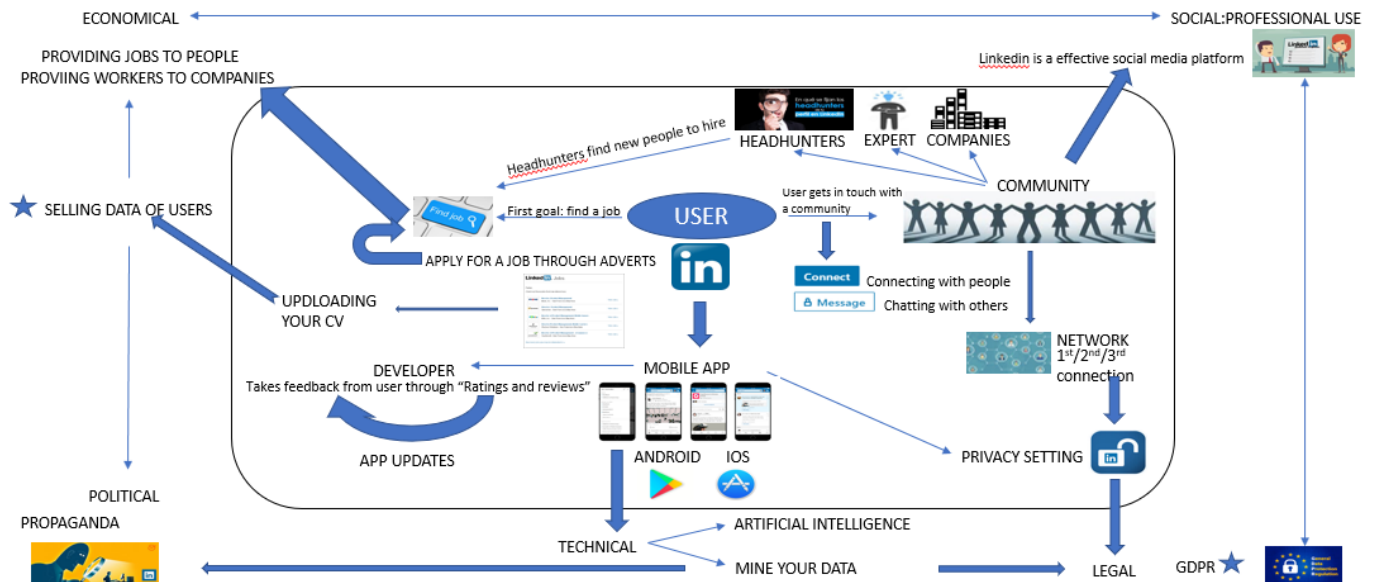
ECONOMICAL

SOCIAL:PROFESSIONAL USE

PROVIDING JOBS TO PEOPLE
PROVIING WORKERS TO COMPANIES

Linkedin is a effective social media platform

HEADHUNTERS

EXPERT

COMPANIES

Headhunters find new people to hire

COMMUNITY

SELLING DATA OF USERS

Find Job

First goal: find a job

USER

User gets in touch with a community

APPLY FOR A JOB THROUGH ADVERTS

in

Connect

Connecting with people

Message

Chatting with others

UPDLOADING YOUR CV

NETWORK
$1^{st}/2^{nd}/3^{rd}$ connection

DEVELOPER

MOBILE APP

Takes feedback from user through "Ratings and reviews"

APP UPDATES

ANDROID

IOS

PRIVACY SETTING

POLITICAL

PROPAGANDA

ARTIFICIAL INTELLIGENCE

TECHNICAL

MINE YOUR DATA

LEGAL

GDPR

General Data Protection Regulation